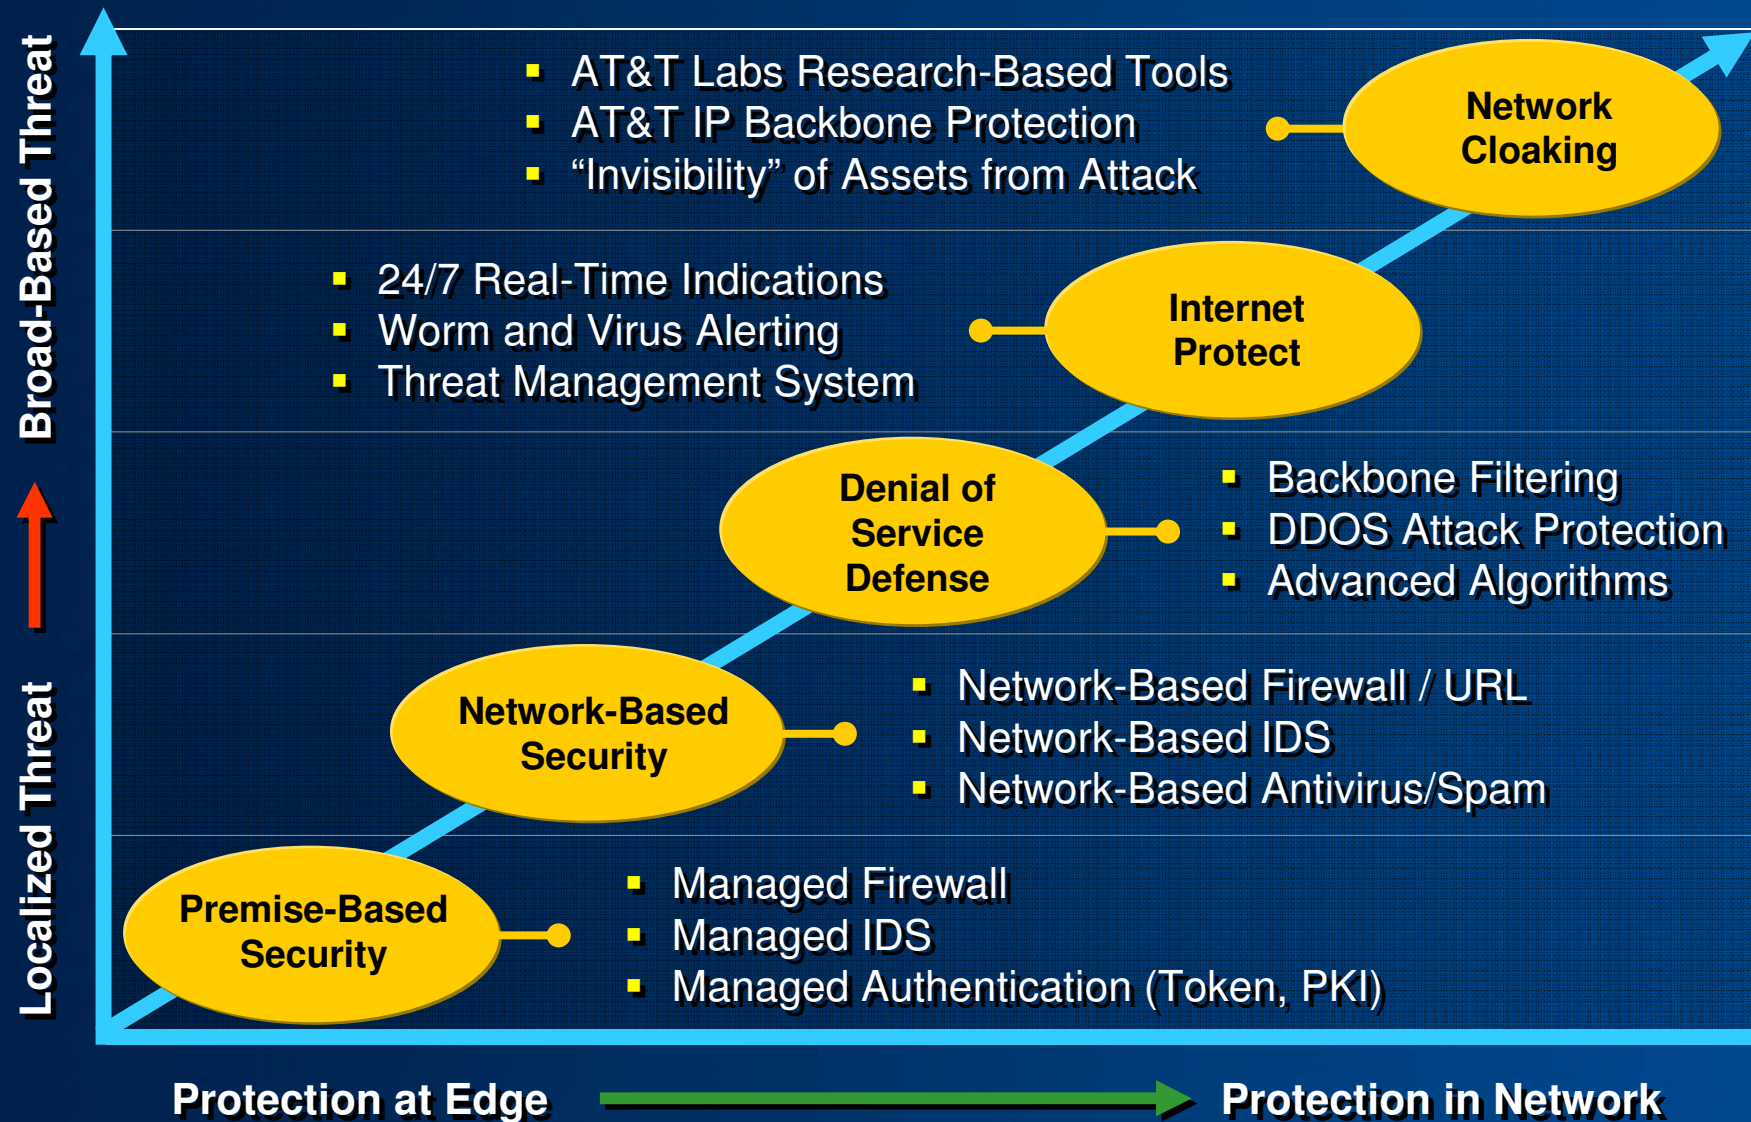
Broad-Based Threat

Localized Threat

AT&T Labs Research-Based Tools
AT&T IP Backbone Protection
"Invisibility" of Assets from Attack

Network Cloaking

24/7 Real-Time Indications
Worm and Virus Alerting
Threat Management System

Internet Protect

Denial of Service Defense

Backbone Filtering
DDOS Attack Protection
Advanced Algorithms

Network-Based Security

Network-Based Firewall / URL
Network-Based IDS
Network-Based Antivirus/Spam

Premise-Based Security

Managed Firewall
Managed IDS
Managed Authentication (Token, PKI)

Protection at Edge

Protection in Network